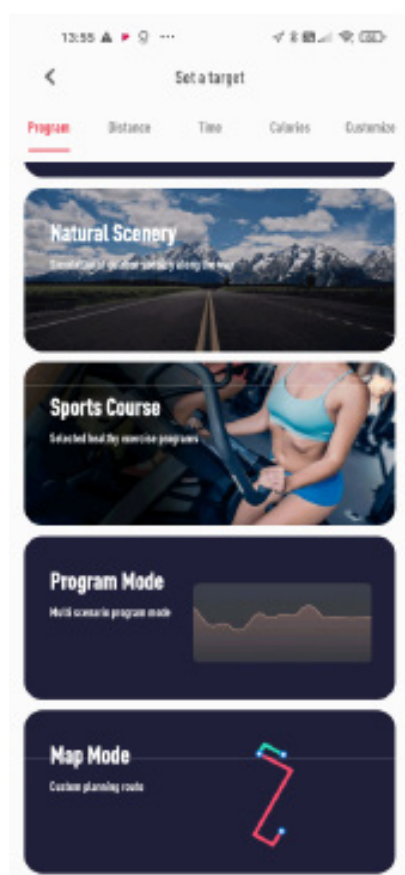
13:55

Set a target

Program
Distance
Time
Calories
Customize

Natural Scenery
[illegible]

Sports Course
Selected healthy exercise programs

Program Mode
Multi scenario program mode

Map Mode
Custom planning route